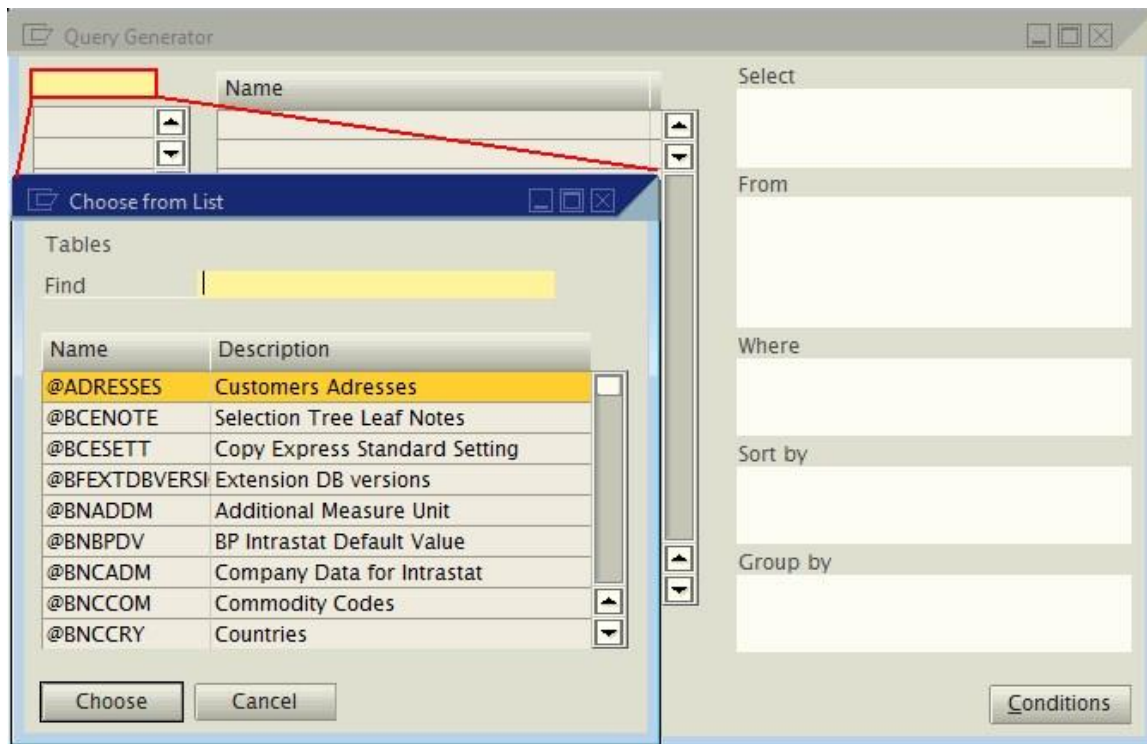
Query Generator

Name

Select

From

Where

Sort by

Group by

Conditions

Choose from List

Tables

Find

| Name | Description |
|---|---|
| @ADRESSES | Customers Adresses |
| @BCENOTE | Selection Tree Leaf Notes |
| @BCESETT | Copy Express Standard Setting |
| @BFEXTDBVERSI | Extension DB versions |
| @BNADDM | Additional Measure Unit |
| @BNBPDV | BP Intrastat Default Value |
| @BNCADM | Company Data for Intrastat |
| @BNCCOM | Commodity Codes |
| @BNCCRY | Countries |

Choose Cancel